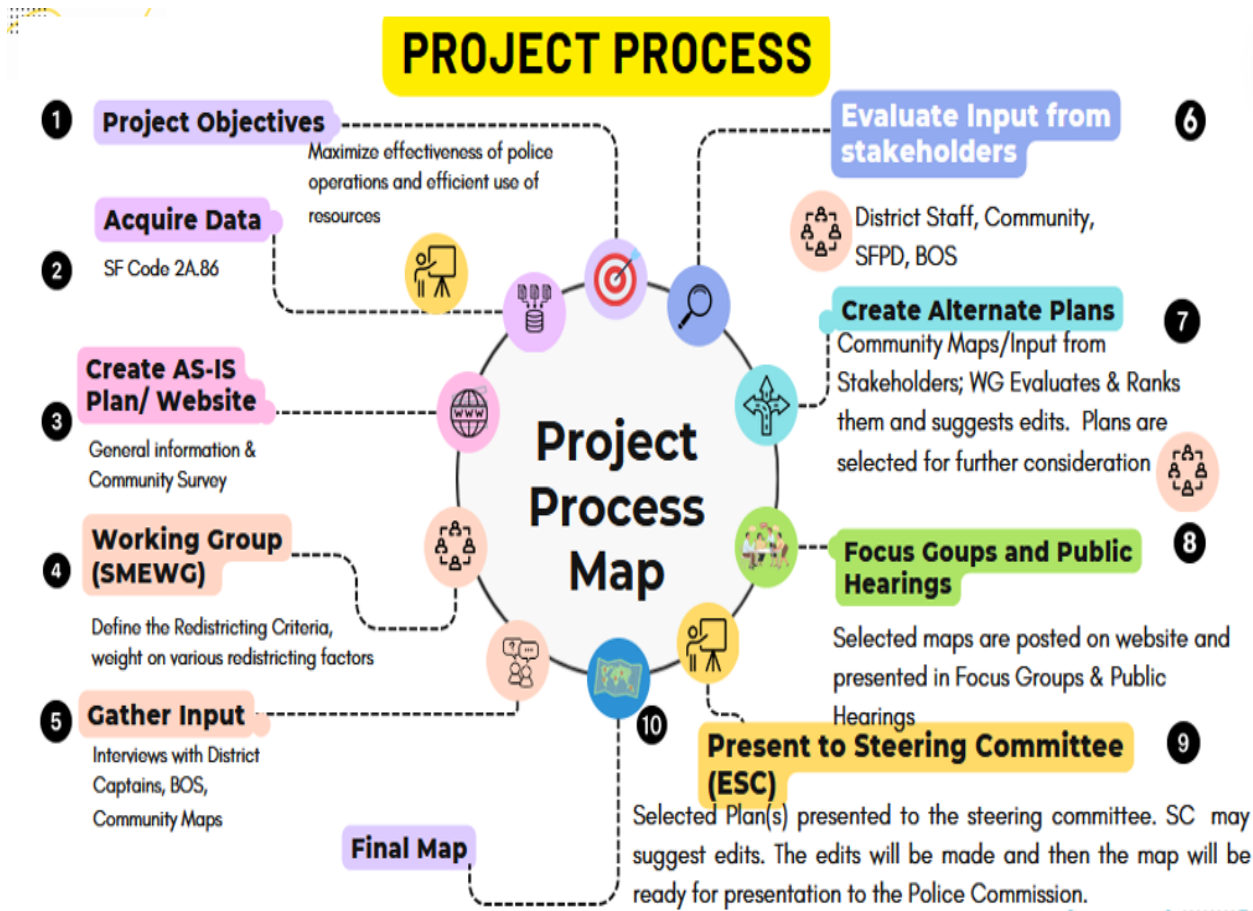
PROJECT PROCESS

1 Project Objectives
Maximize effectiveness of police operations and efficient use of resources

Acquire Data
2 SF Code 2A.86

Create AS-IS Plan/ Website
3 General information & Community Survey

4 Working Group (SMEWG)
Define the Redistricting Criteria, weight on various redistricting factors

5 Gather Input
Interviews with District Captains, BOS, Community Maps

Final Map

Project Process Map

www

10

Evaluate Input from stakeholders 6
District Staff, Community, SFPD, BOS

Create Alternate Plans 7
Community Maps/Input from Stakeholders; WG Evaluates & Ranks them and suggests edits. Plans are selected for further consideration

Focus Goups and Public Hearings 8
Selected maps are posted on website and presented in Focus Groups & Public Hearings

Present to Steering Committee (ESC) 9
Selected Plan(s) presented to the steering committee. SC may suggest edits. The edits will be made and then the map will be ready for presentation to the Police Commission.